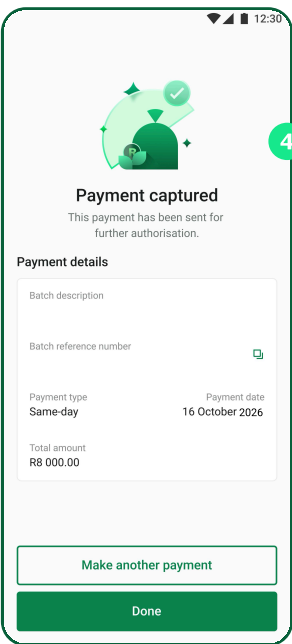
12:30

4

Payment captured

This payment has been sent for further authorisation.

Payment details

Batch description

Batch reference number

Payment type
Same-day

Payment date
16 October 2026

Total amount
R8 000.00

Make another payment

Done